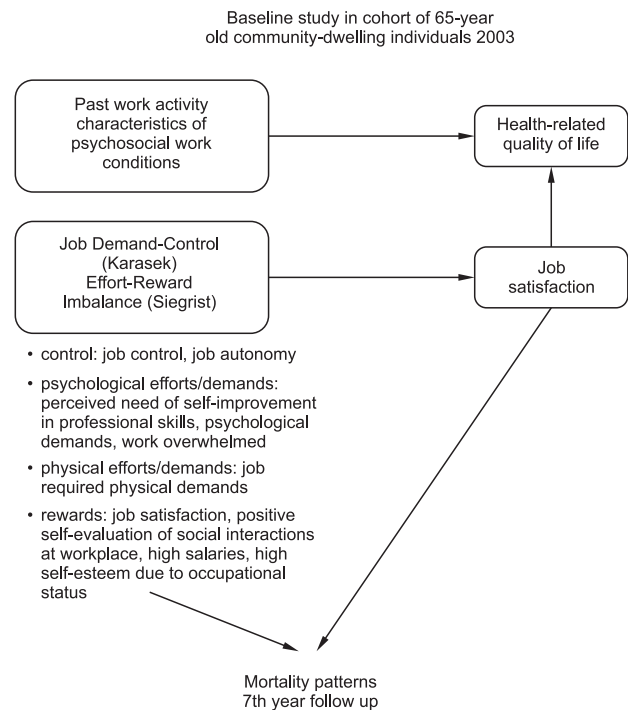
Baseline study in cohort of 65-year old community-dwelling individuals 2003

Past work activity characteristics of psychosocial work conditions

Health-related quality of life

Job Demand-Control (Karasek) Effort-Reward Imbalance (Siegrist)

Job satisfaction

• control: job control, job autonomy

• psychological efforts/demands: perceived need of self-improvement in professional skills, psychological demands, work overwhelmed

• physical efforts/demands: job required physical demands

• rewards: job satisfaction, positive self-evaluation of social interactions at workplace, high salaries, high self-esteem due to occupational status

Mortality patterns 7th year follow up